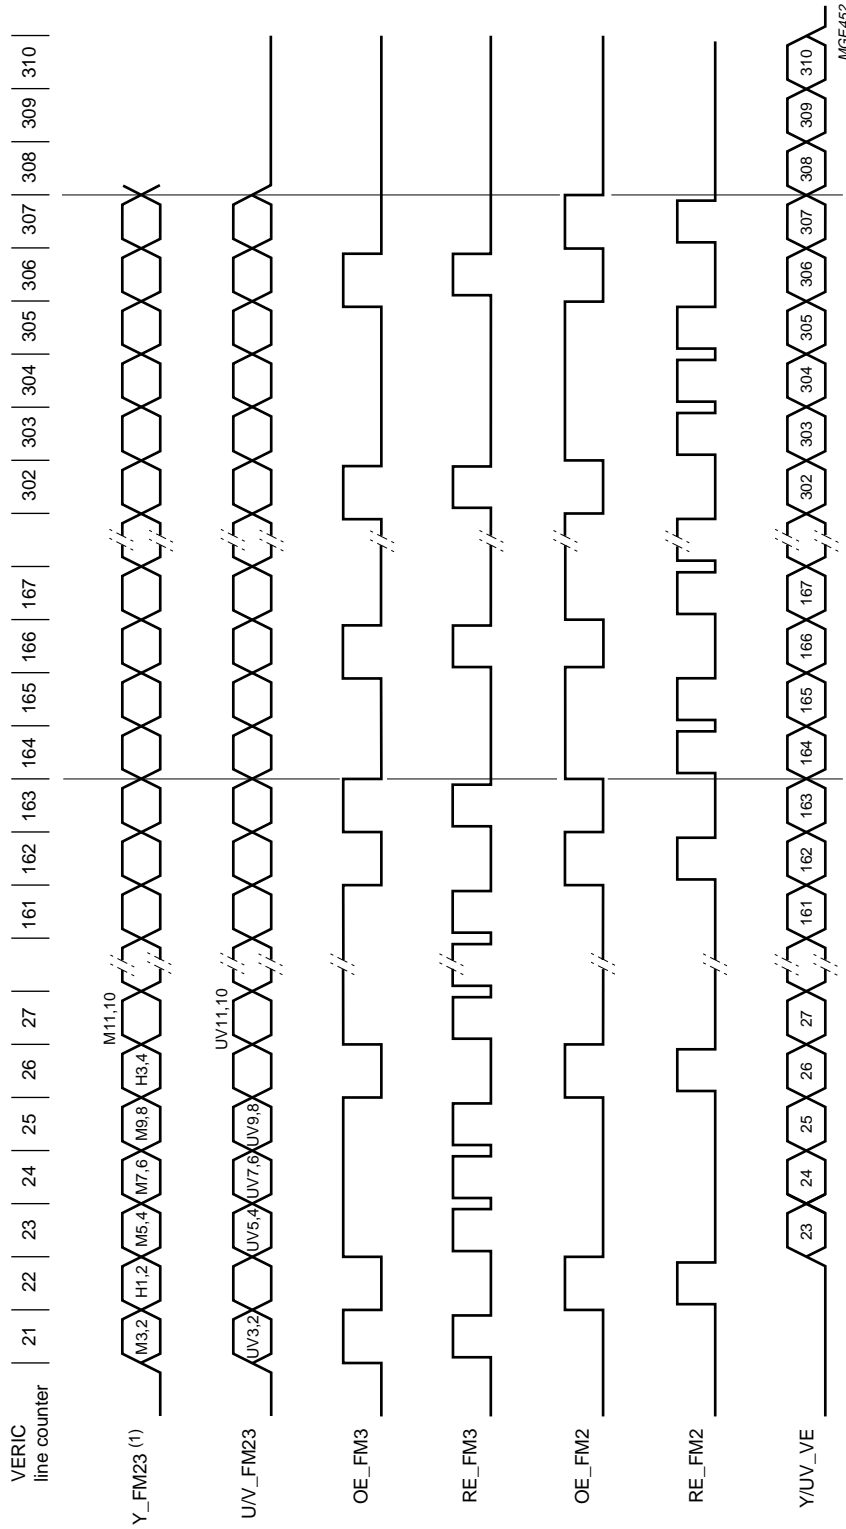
VERIC line counter
21
22
23
24
25
26
27
161
162
163
164
165
166
167
302
303
304
305
306
307
308
309
310

Y_FM23 (1)
M3,2
H1,2
M5,4
M7,6
M9,8
H3,4
M11,10

U/V_FM23
UV3,2
UV5,4
UV7,6
UV9,8
UV11,10

OE_FM3
RE_FM3
OE_FM2
RE_FM2

Y/UV_VE
23
24
25
26
27
161
162
163
164
165
166
167
302
303
304
305
306
307
308
309
310

MGE452